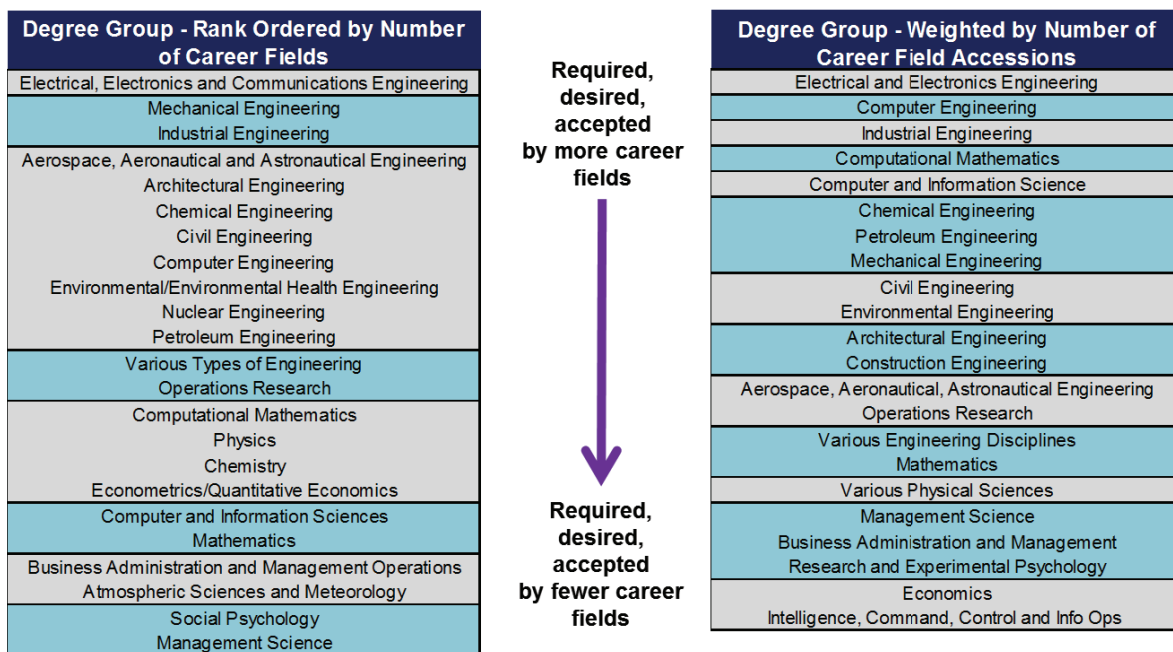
| Degree Group - Rank Ordered by Number of Career Fields |
|---|
| Electrical, Electronics and Communications Engineering |
| Mechanical Engineering<br>Industrial Engineering |
| Aerospace, Aeronautical and Astronautical Engineering<br>Architectural Engineering<br>Chemical Engineering<br>Civil Engineering<br>Computer Engineering<br>Environmental/Environmental Health Engineering<br>Nuclear Engineering<br>Petroleum Engineering |
| Various Types of Engineering<br>Operations Research |
| Computational Mathematics<br>Physics<br>Chemistry<br>Econometrics/Quantitative Economics |
| Computer and Information Sciences<br>Mathematics |
| Business Administration and Management Operations<br>Atmospheric Sciences and Meteorology |
| Social Psychology<br>Management Science |

Required, desired, accepted by more career fields

Required, desired, accepted by fewer career fields

| Degree Group - Weighted by Number of Career Field Accessions |
|---|
| Electrical and Electronics Engineering |
| Computer Engineering |
| Industrial Engineering |
| Computational Mathematics |
| Computer and Information Science |
| Chemical Engineering<br>Petroleum Engineering<br>Mechanical Engineering |
| Civil Engineering<br>Environmental Engineering |
| Architectural Engineering<br>Construction Engineering |
| Aerospace, Aeronautical, Astronautical Engineering<br>Operations Research |
| Various Engineering Disciplines<br>Mathematics |
| Various Physical Sciences |
| Management Science<br>Business Administration and Management<br>Research and Experimental Psychology |
| Economics<br>Intelligence, Command, Control and Info Ops |